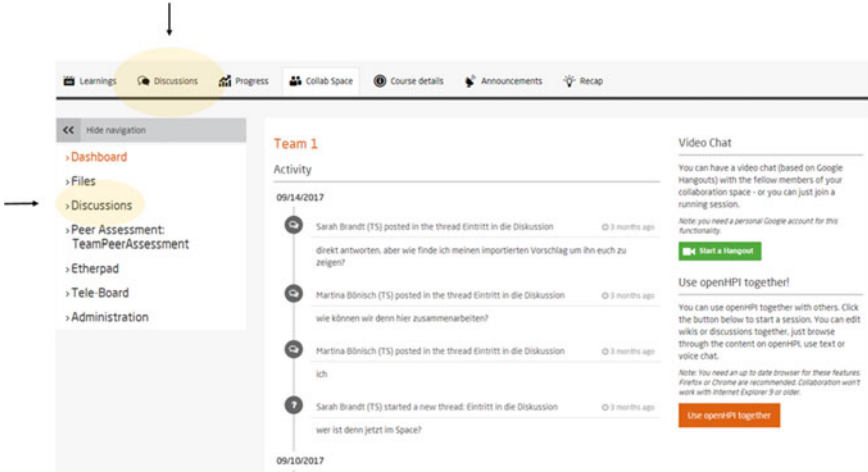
Learnings Discussions Progress Collab Space Course details Announcements Recap

<< Hide navigation

›Dashboard
›Files
›Discussions
›Peer Assessment: TeamPeerAssessment
›Etherpad
›Tele-Board
›Administration

Team 1

Activity

09/14/2017

Sarah Brandt (TS) posted in the thread Eintritt in die Diskussion 3 months ago

direkt antworten, aber wie finde ich meinen importierten Vorschlag um ihn euch zu zeigen?

Martina Bönisch (TS) posted in the thread Eintritt in die Diskussion 3 months ago

wie können wir denn hier zusammenarbeiten?

Martina Bönisch (TS) posted in the thread Eintritt in die Diskussion 3 months ago

ich

Sarah Brandt (TS) started a new thread: Eintritt in die Diskussion 3 months ago

wer ist denn jetzt im Space?

09/10/2017

Video Chat

You can have a video chat (based on Google Hangouts) with the fellow members of your collaboration space - or you can just join a running session.

Note: you need a personal Google account for this functionality.

Start a Hangout

Use openHPI together!

You can use openHPI together with others. Click the button below to start a session. You can edit wikis or discussions together, just browse through the content on openHPI, use text or voice chat.

Note: You need an up to date browser for these features. Firefox or Chrome are recommended. Collaboration won't work with Internet Explorer 9 or older.

Use openHPI together